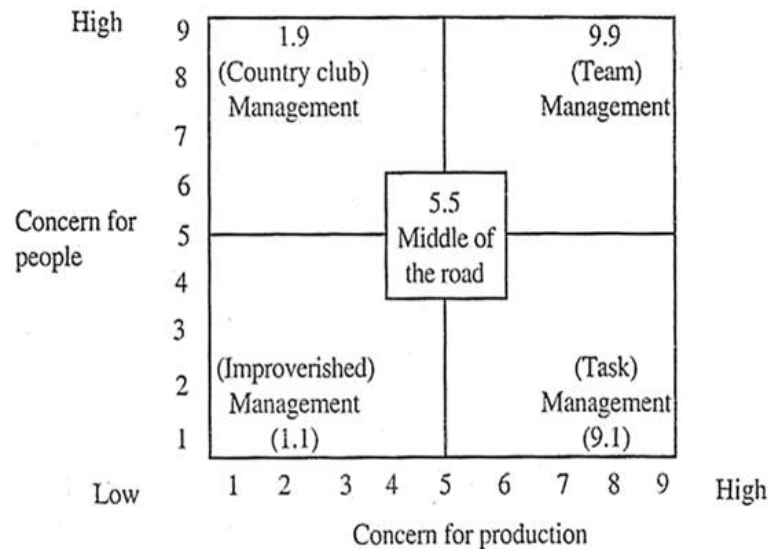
High
9
8
7
6
Concern for people
5
4
3
2
1
Low

1.9
(Country club)
Management

9.9
(Team)
Management

5.5
Middle of the road

(Improverished)
Management
(1.1)

(Task)
Management
(9.1)

1 2 3 4 5 6 7 8 9
High

Concern for production